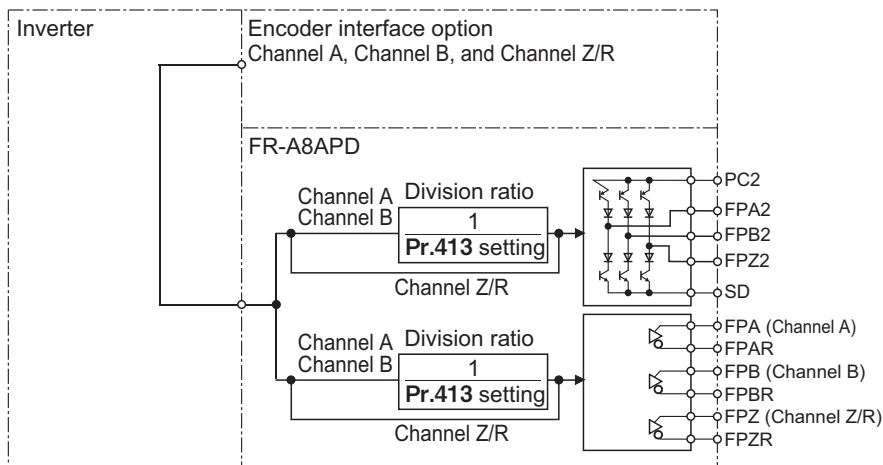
Inverter

Encoder interface option
Channel A, Channel B, and Channel Z/R

FR-A8APD

Channel A
Channel B

Division ratio

$\frac{1}{\textbf{Pr.413} \text{ setting}}$

Channel Z/R

PC2
FPA2
FPB2
FPZ2
SD

Channel A
Channel B

Division ratio

$\frac{1}{\textbf{Pr.413} \text{ setting}}$

Channel Z/R

FPA (Channel A)
FPAR
FPB (Channel B)
FPBR
FPZ (Channel Z/R)
FPZR